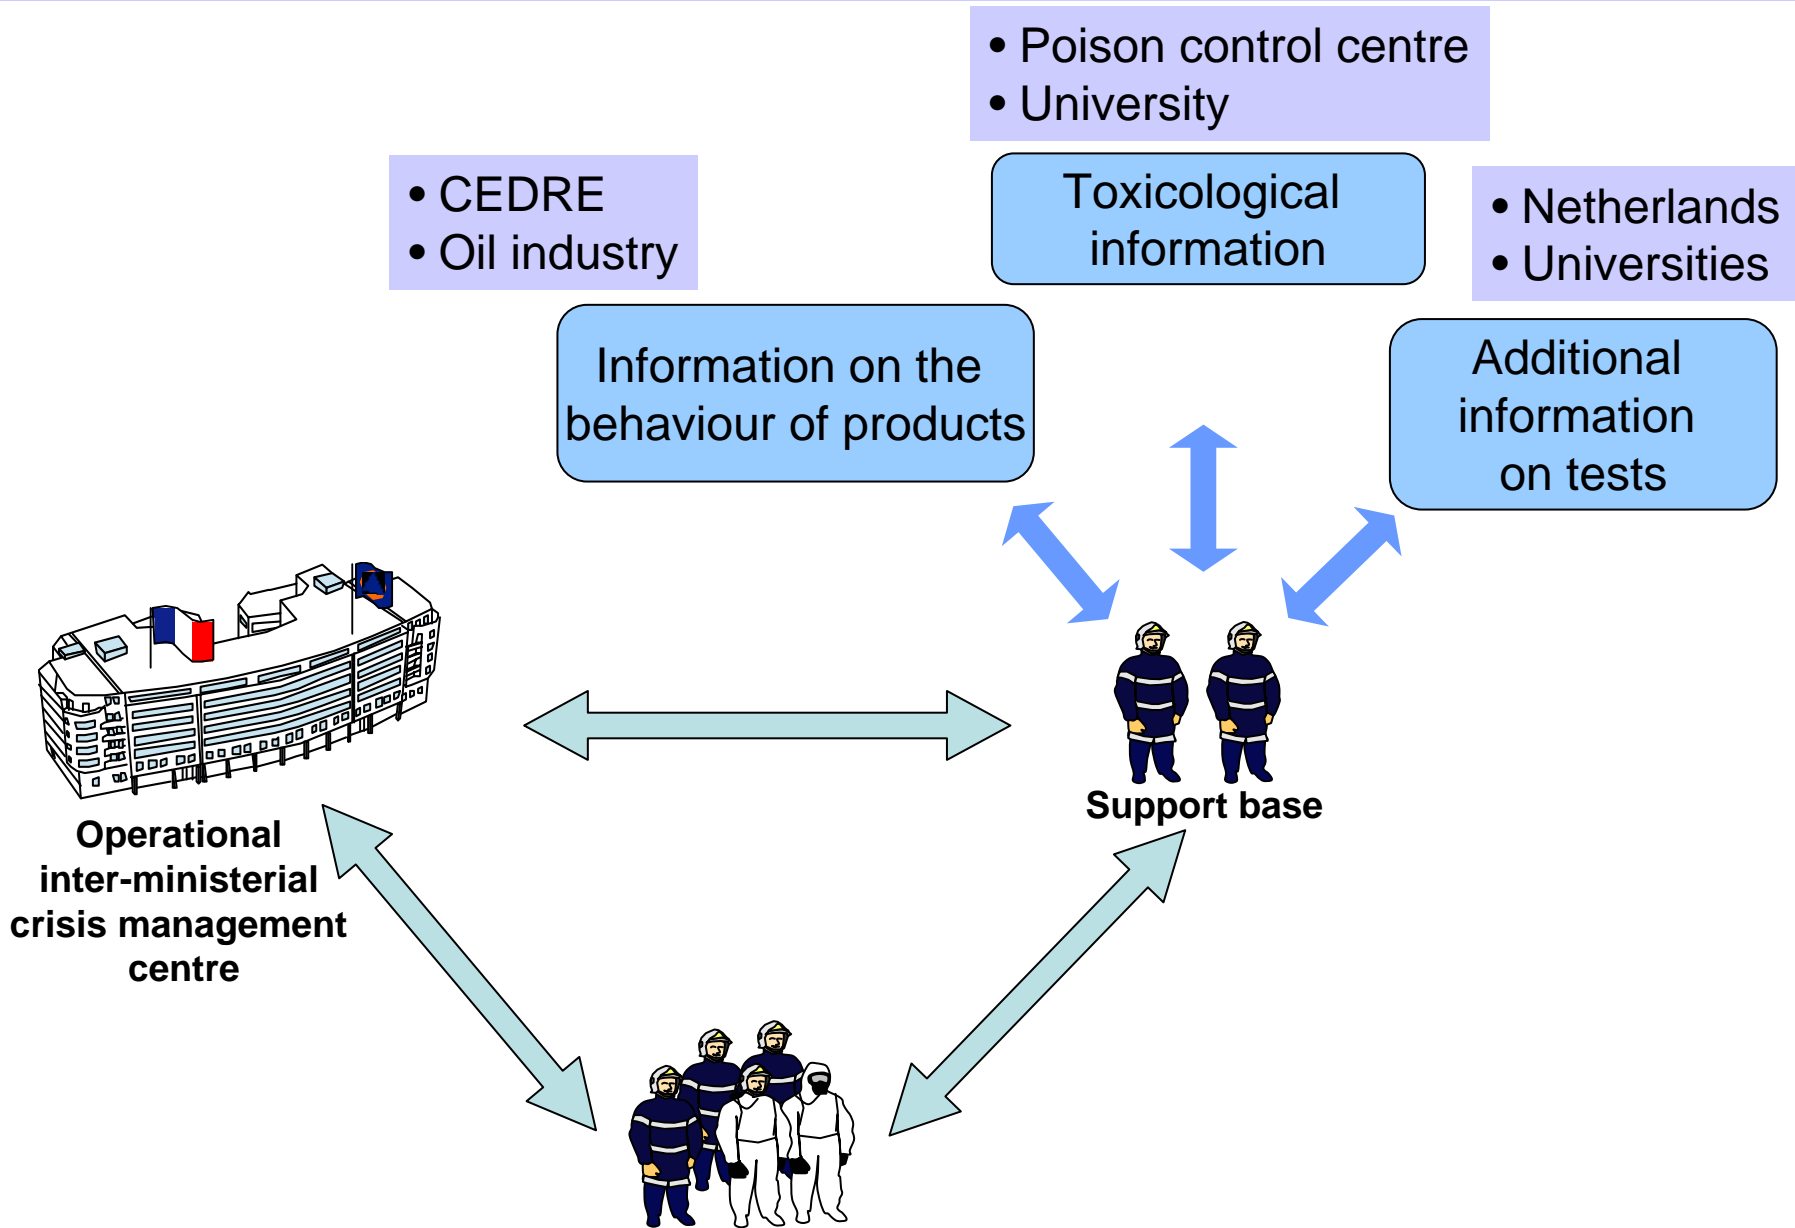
• Poison control centre
• University

• CEDRE
• Oil industry

Toxicological information

• Netherlands
• Universities

Information on the behaviour of products

Additional information on tests

Support base

Operational inter-ministerial crisis management centre